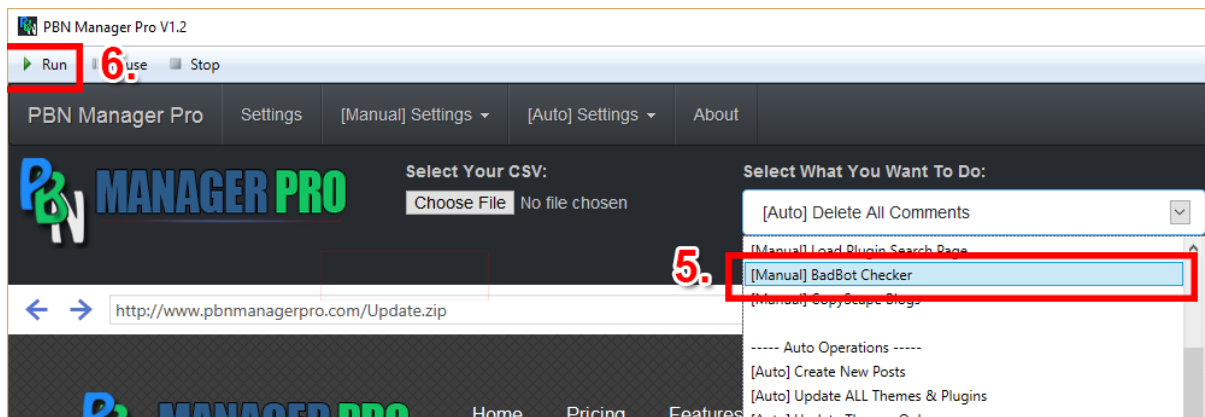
PBN Manager Pro V1.2

Run 6. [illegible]use Stop

PBN Manager Pro Settings [Manual] Settings [Auto] Settings About

PBN MANAGER PRO

Select Your CSV:

Choose File No file chosen

Select What You Want To Do:

[Auto] Delete All Comments

[Manual] Load Plugin Search Page

5. [Manual] BadBot Checker

[Manual] CopyScape Blogs

----- Auto Operations -----

[Auto] Create New Posts

[Auto] Update ALL Themes & Plugins

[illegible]

http://www.pbnmanagerpro.com/Update.zip

Home Pricing Features